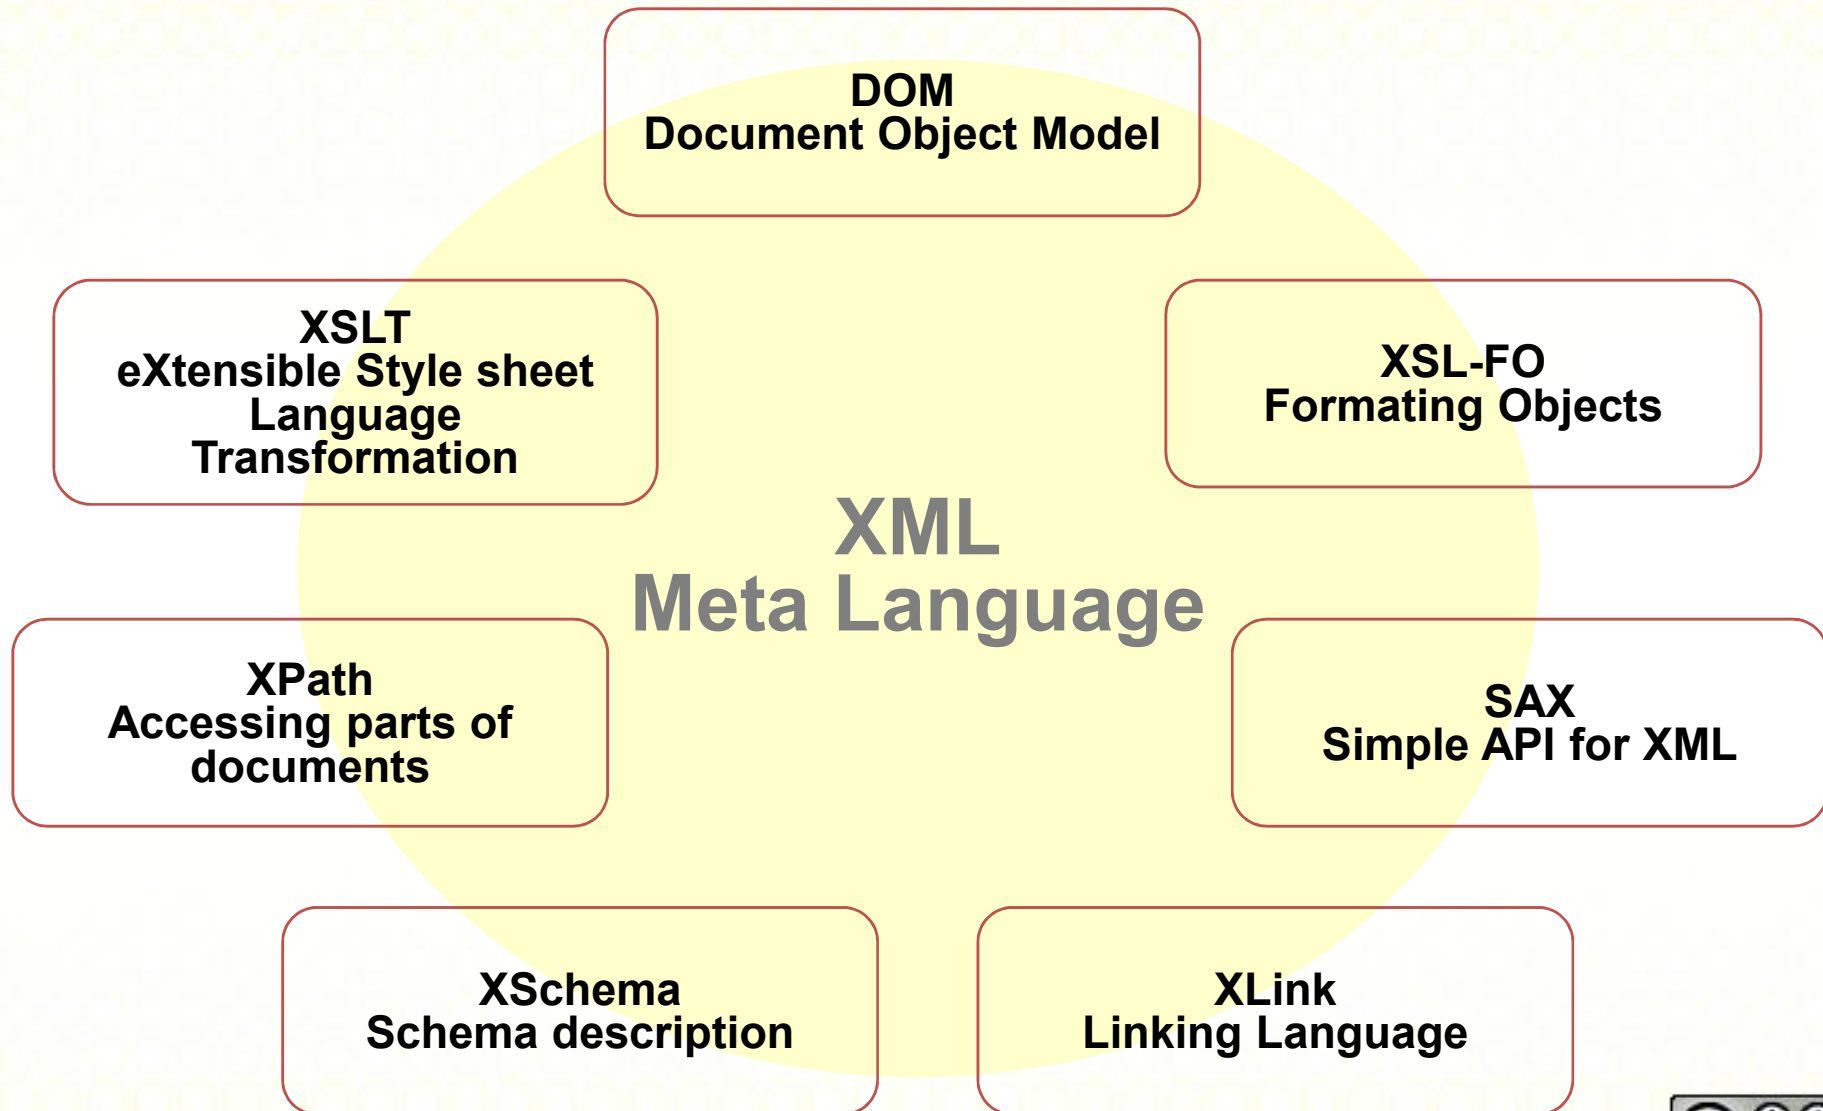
DOM
Document Object Model

XSLT
eXtensible Style sheet Language Transformation

XSL-FO
Formating Objects

XML
Meta Language

XPath
Accessing parts of documents

SAX
Simple API for XML

XSchema
Schema description

XLink
Linking Language